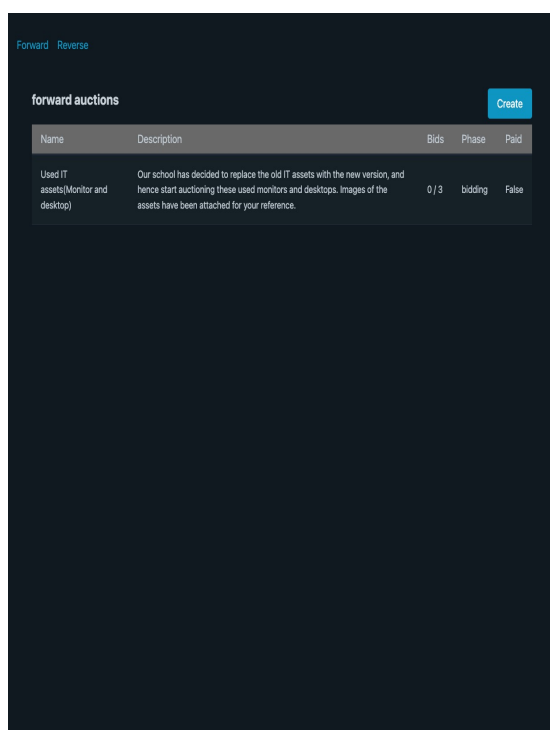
Forward Reverse

forward auctions

Create

| Name | Description | Bids | Phase | Paid |
|---|---|---|---|---|
| Used IT assets(Monitor and desktop) | Our school has decided to replace the old IT assets with the new version, and hence start auctioning these used monitors and desktops. Images of the assets have been attached for your reference. | 0 / 3 | bidding | False |